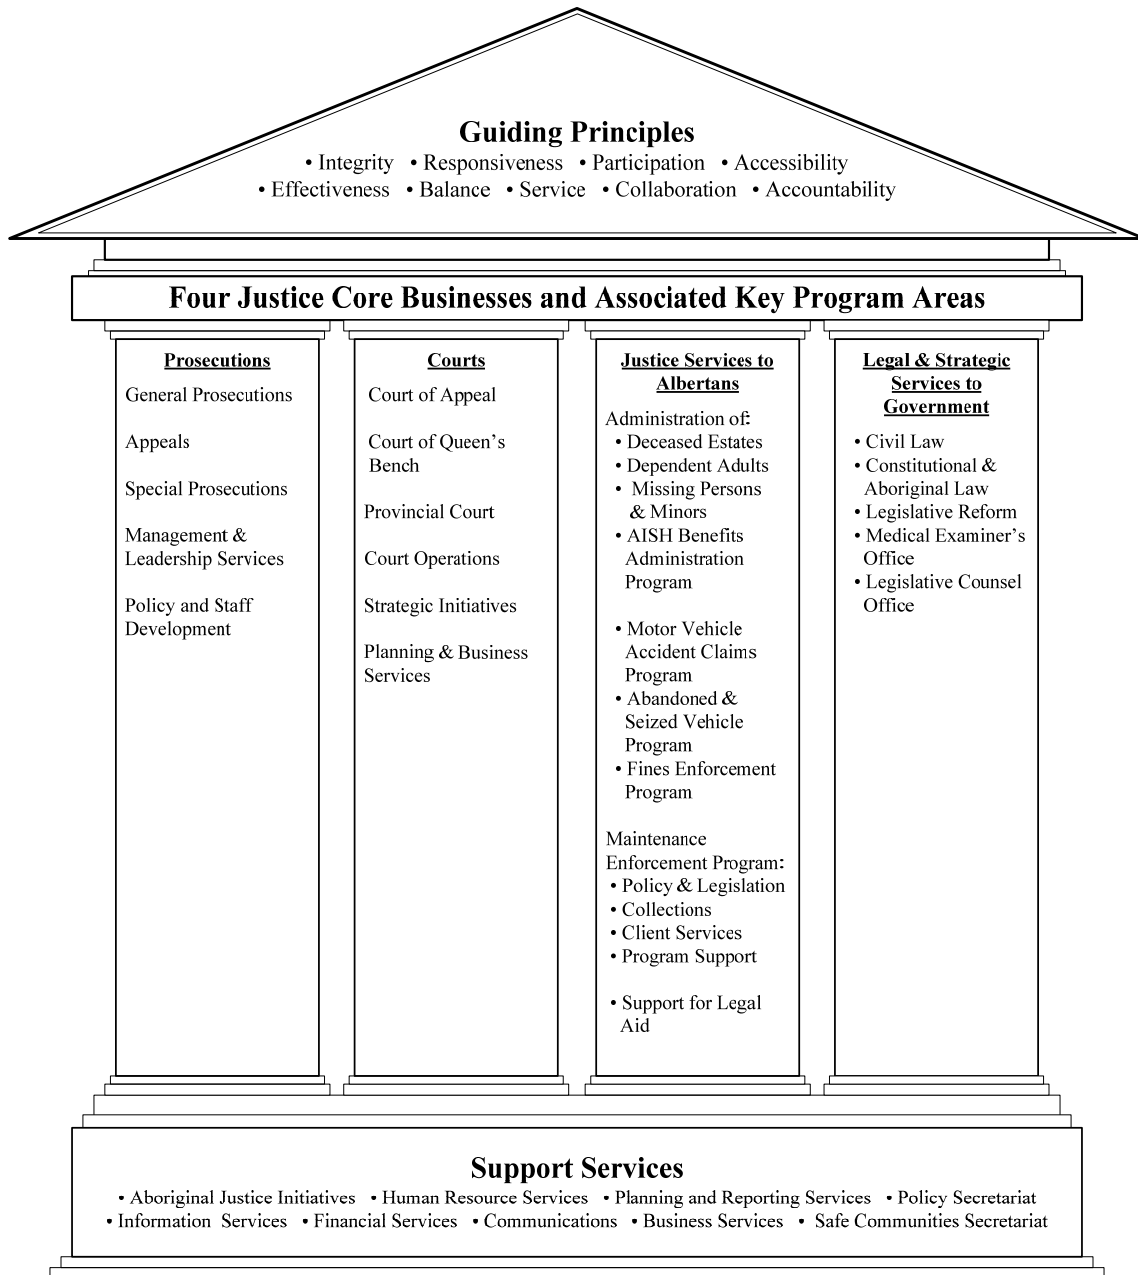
Guiding Principles
• Integrity • Responsiveness • Participation • Accessibility
• Effectiveness • Balance • Service • Collaboration • Accountability

Four Justice Core Businesses and Associated Key Program Areas

Prosecutions

General Prosecutions

Appeals

Special Prosecutions

Management & Leadership Services

Policy and Staff Development

Courts

Court of Appeal

Court of Queen's Bench

Provincial Court

Court Operations

Strategic Initiatives

Planning & Business Services

Justice Services to Albertans

Administration of:
• Deceased Estates
• Dependent Adults
• Missing Persons & Minors
• AISH Benefits Administration Program

• Motor Vehicle Accident Claims Program
• Abandoned & Seized Vehicle Program
• Fines Enforcement Program

Maintenance Enforcement Program:
• Policy & Legislation
• Collections
• Client Services
• Program Support

• Support for Legal Aid

Legal & Strategic Services to Government

• Civil Law
• Constitutional & Aboriginal Law
• Legislative Reform
• Medical Examiner's Office
• Legislative Counsel Office

Support Services
• Aboriginal Justice Initiatives • Human Resource Services • Planning and Reporting Services • Policy Secretariat
• Information Services • Financial Services • Communications • Business Services • Safe Communities Secretariat